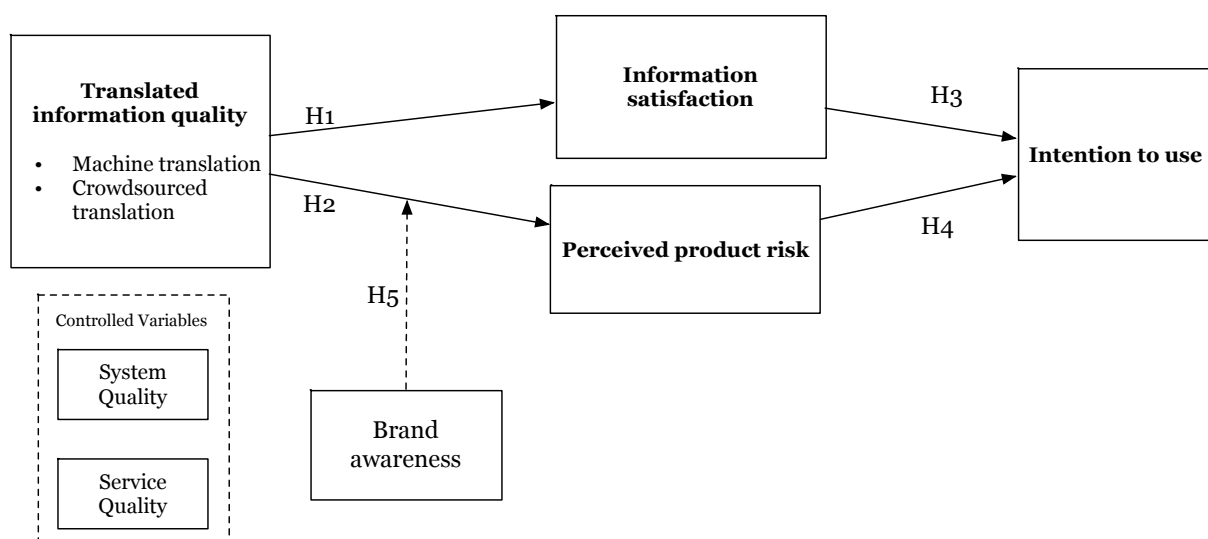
Translated information quality

• Machine translation
• Crowdsourced translation

H1

Information satisfaction

H3

Intention to use

H2

Perceived product risk

H4

H5

Controlled Variables

System Quality

Service Quality

Brand awareness